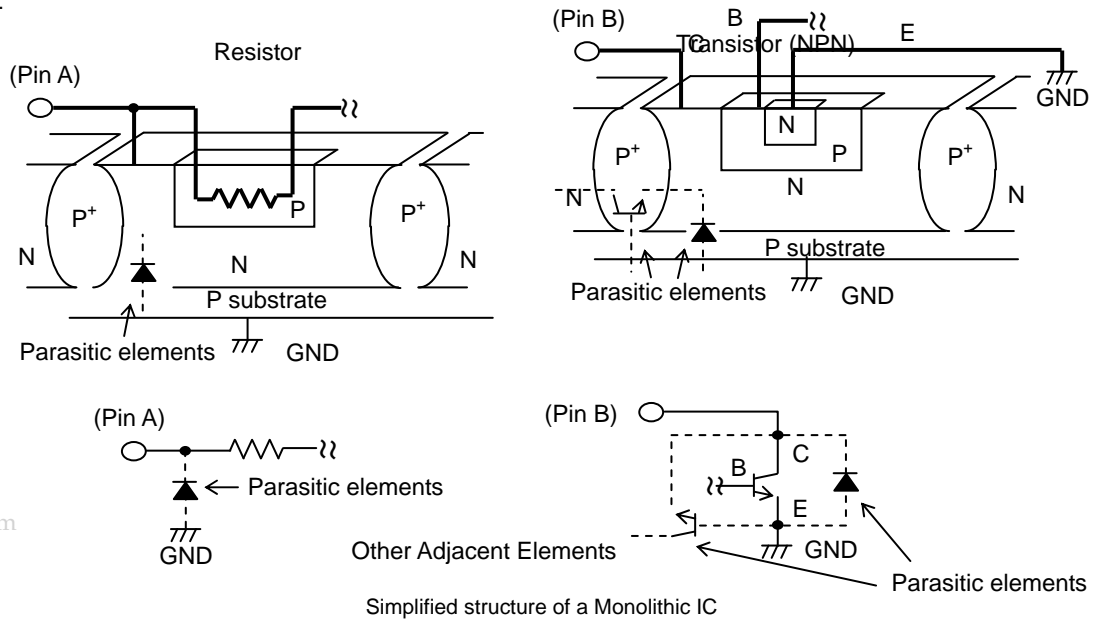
Resistor

(Pin A)

$P^+$

P

$P^+$

N

N

N

P substrate

Parasitic elements

GND

(Pin B)

C

B

Transistor (NPN)

E

GND

N

$P^+$

P

$P^+$

N

N

N

P substrate

Parasitic elements

GND

(Pin A)

Parasitic elements

GND

(Pin B)

B

C

E

Other Adjacent Elements

GND

Parasitic elements

Simplified structure of a Monolithic IC